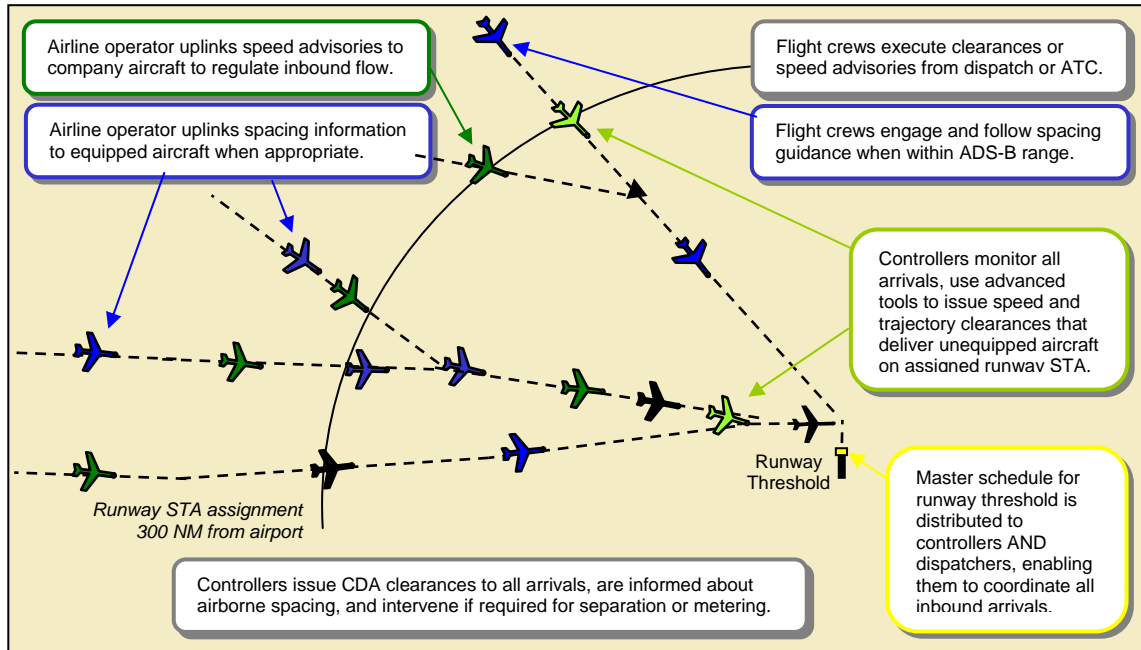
Airline operator uplinks speed advisories to company aircraft to regulate inbound flow.

Airline operator uplinks spacing information to equipped aircraft when appropriate.

Flight crews execute clearances or speed advisories from dispatch or ATC.

Flight crews engage and follow spacing guidance when within ADS-B range.

Controllers monitor all arrivals, use advanced tools to issue speed and trajectory clearances that deliver unequipped aircraft on assigned runway STA.

Runway Threshold

Master schedule for runway threshold is distributed to controllers AND dispatchers, enabling them to coordinate all inbound arrivals.

Runway STA assignment 300 NM from airport

Controllers issue CDA clearances to all arrivals, are informed about airborne spacing, and intervene if required for separation or metering.